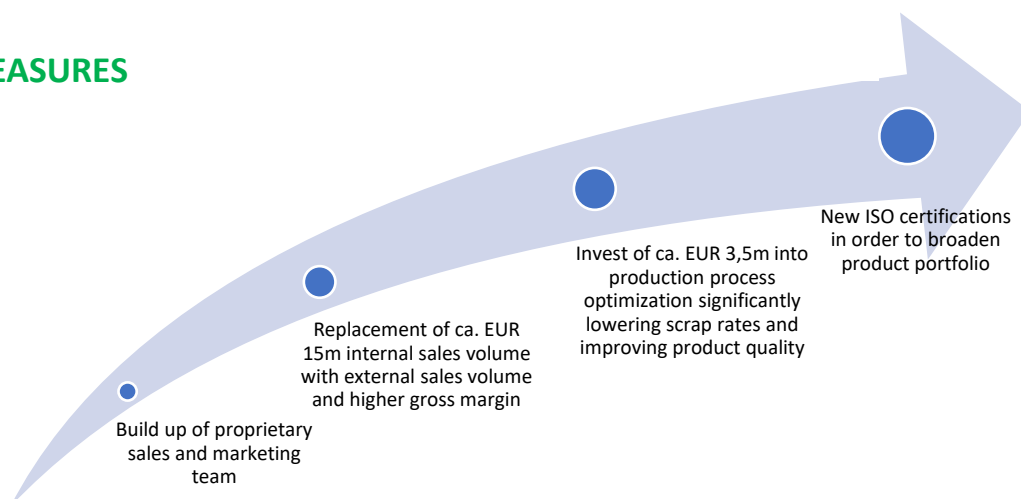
EASURES

Build up of proprietary sales and marketing team

Replacement of ca. EUR 15m internal sales volume with external sales volume and higher gross margin

Invest of ca. EUR 3,5m into production process optimization significantly lowering scrap rates and improving product quality

New ISO certifications in order to broaden product portfolio